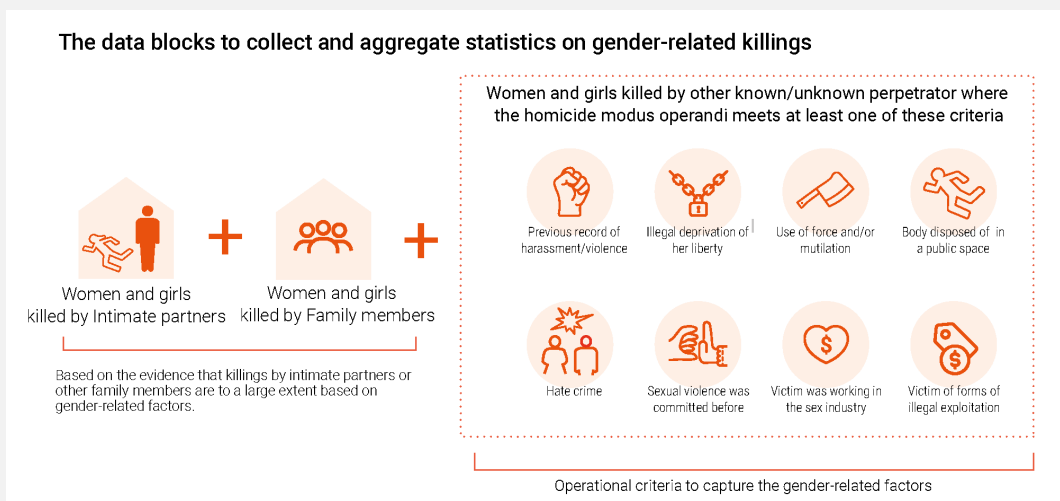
The data blocks to collect and aggregate statistics on gender-related killings

Women and girls killed by Intimate partners

+

Women and girls killed by Family members

+

Based on the evidence that killings by intimate partners or other family members are to a large extent based on gender-related factors.

Women and girls killed by other known/unknown perpetrator where the homicide modus operandi meets at least one of these criteria

Previous record of harassment/violence

Illegal deprivation of her liberty

Use of force and/or mutilation

Body disposed of in a public space

Hate crime

Sexual violence was committed before

Victim was working in the sex industry

Victim of forms of illegal exploitation

Operational criteria to capture the gender-related factors